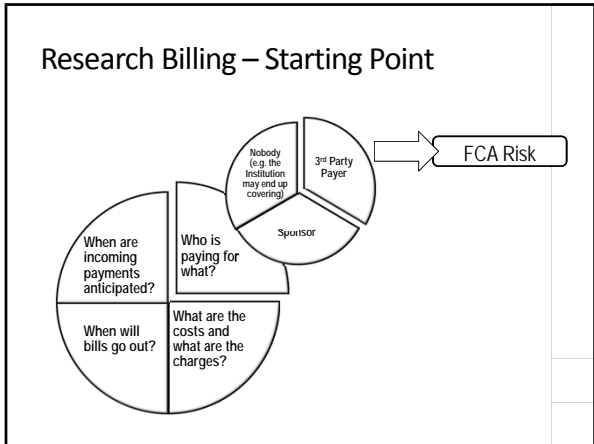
Research Billing – Starting Point

Nobody (e.g. the Institution may end up covering)

3rd Party Payer

FCA Risk

Sponsor

When are incoming payments anticipated?

Who is paying for what?

When will bills go out?

What are the costs and what are the charges?